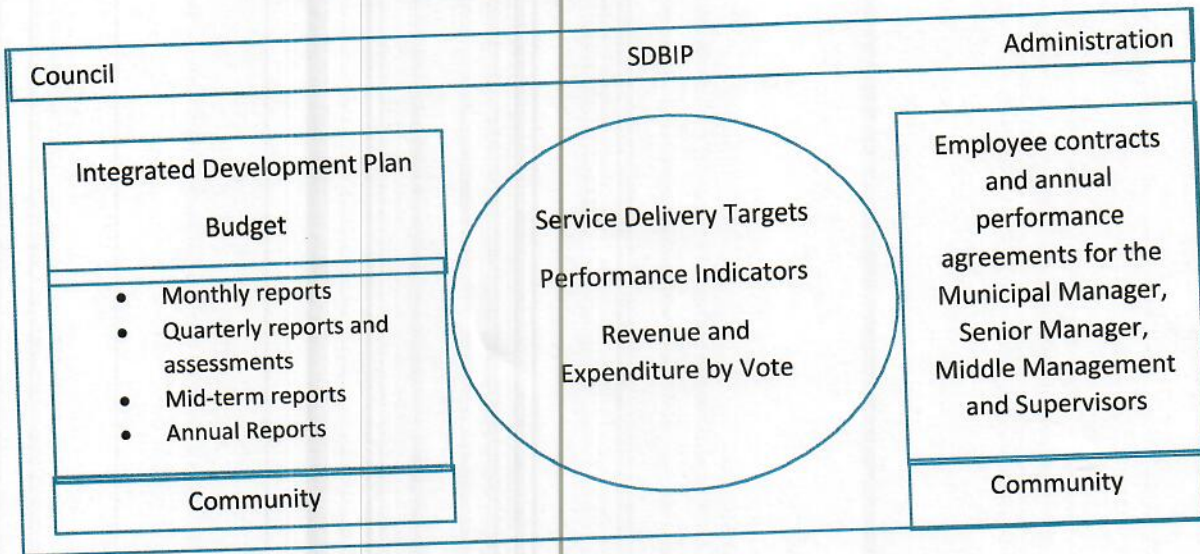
Council

SDBIP

Administration

Integrated Development Plan

Budget

- Monthly reports
- Quarterly reports and assessments
- Mid-term reports
- Annual Reports

Community

Service Delivery Targets

Performance Indicators

Revenue and Expenditure by Vote

Employee contracts and annual performance agreements for the Municipal Manager, Senior Manager, Middle Management and Supervisors

Community